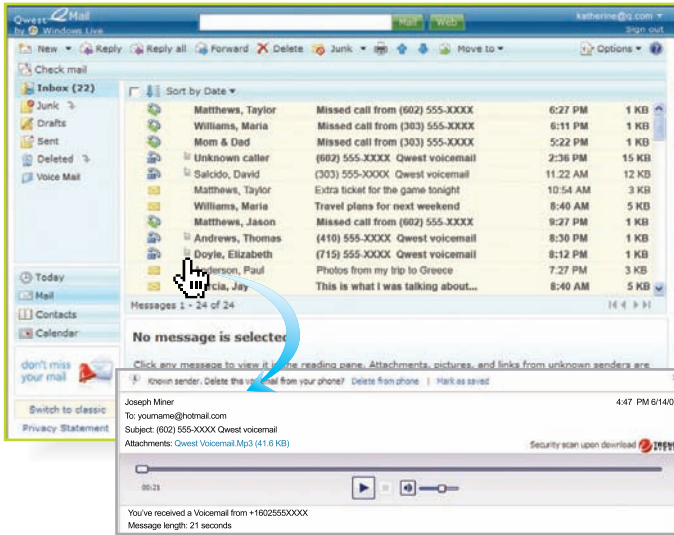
Qwest Mail by Windows Live

Mail Web

katherine@q.com
Sign out

New Reply Reply all Forward Delete Junk Move to Options

Check mail

Inbox (22)
Junk
Drafts
Sent
Deleted
Voice Mail

Sort by Date

| | | | |
|---|---|---|---|
| Matthews, Taylor | Missed call from (602) 555-XXXX | 6:27 PM | 1 KB |
| Williams, Maria | Missed call from (303) 555-XXXX | 6:11 PM | 1 KB |
| Mom & Dad | Missed call from (303) 555-XXXX | 5:22 PM | 1 KB |
| Unknown caller | (602) 555-XXXX Qwest voicemail | 2:36 PM | 15 KB |
| Salcido, David | (303) 555-XXXX Qwest voicemail | 11:22 AM | 12 KB |
| Matthews, Taylor | Extra ticket for the game tonight | 10:54 AM | 3 KB |
| Williams, Maria | Travel plans for next weekend | 8:40 AM | 5 KB |
| Matthews, Jason | Missed call from (602) 555-XXXX | 9:27 PM | 1 KB |
| Andrews, Thomas | (410) 555-XXXX Qwest voicemail | 8:30 PM | 1 KB |
| Doyle, Elizabeth | (715) 555-XXXX Qwest voicemail | 8:12 PM | 1 KB |
| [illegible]erson, Paul | Photos from my trip to Greece | 7:27 PM | 3 KB |
| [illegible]rcia, Jay | This is what I was talking about... | 8:40 AM | 5 KB |

Messages 1 - 24 of 24

No message is selecte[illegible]

Click any message to view it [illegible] reading pane. Attachments, pictures, and links from unknown senders are

Today
Mail
Contacts
Calendar

don't miss your mail

Switch to classic

Privacy Statement

Known sender. Delete this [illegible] from your phone? Delete from phone | Mark as saved

Joseph Miner
4:47 PM 6/14/0
To: yourname@hotmail.com
Subject: (602) 555-XXXX Qwest voicemail
Attachments: Qwest Voicemail.Mp3 (41.6 KB)
Security scan upon download

00:21

You've received a Voicemail from +1602555XXXX
Message length: 21 seconds